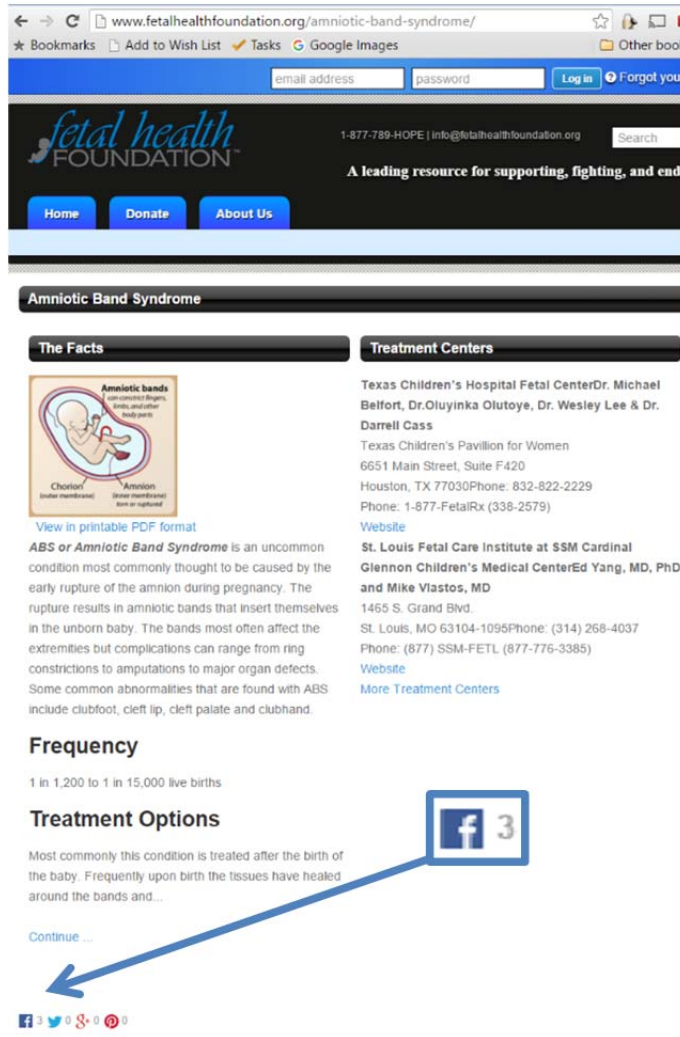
www.fetalhealthfoundation.org/amniotic-band-syndrome/

Bookmarks Add to Wish List Tasks Google Images Other boo

email address password Log in Forgot you

fetal health FOUNDATION

1-877-789-HOPE | info@fetalhealthfoundation.org Search

A leading resource for supporting, fighting, and end

Home Donate About Us

Amniotic Band Syndrome

The Facts

Amniotic bands can constrict fingers, limbs, and other body parts

Chorion (outer membrane) Amnion (inner membrane) torn or ruptured

View in printable PDF format

*ABS or Amniotic Band Syndrome* is an uncommon condition most commonly thought to be caused by the early rupture of the amnion during pregnancy. The rupture results in amniotic bands that insert themselves in the unborn baby. The bands most often affect the extremities but complications can range from ring constrictions to amputations to major organ defects. Some common abnormalities that are found with ABS include clubfoot, cleft lip, cleft palate and clubhand.

Frequency

1 in 1,200 to 1 in 15,000 live births

Treatment Options

Most commonly this condition is treated after the birth of the baby. Frequently upon birth the tissues have healed around the bands and...

Continue ...

Treatment Centers

Texas Children's Hospital Fetal CenterDr. Michael Belfort, Dr.Oluyinka Olutoye, Dr. Wesley Lee & Dr. Darrell Cass
Texas Children's Pavillion for Women
6651 Main Street, Suite F420
Houston, TX 77030Phone: 832-822-2229
Phone: 1-877-FetalRx (338-2579)
Website

St. Louis Fetal Care Institute at SSM Cardinal Glennon Children's Medical CenterEd Yang, MD, PhD and Mike Vlastos, MD
1465 S. Grand Blvd.
St. Louis, MO 63104-1095Phone: (314) 268-4037
Phone: (877) SSM-FETL (877-776-3385)
Website
More Treatment Centers

f 3

f 3 0 8+ 0 0